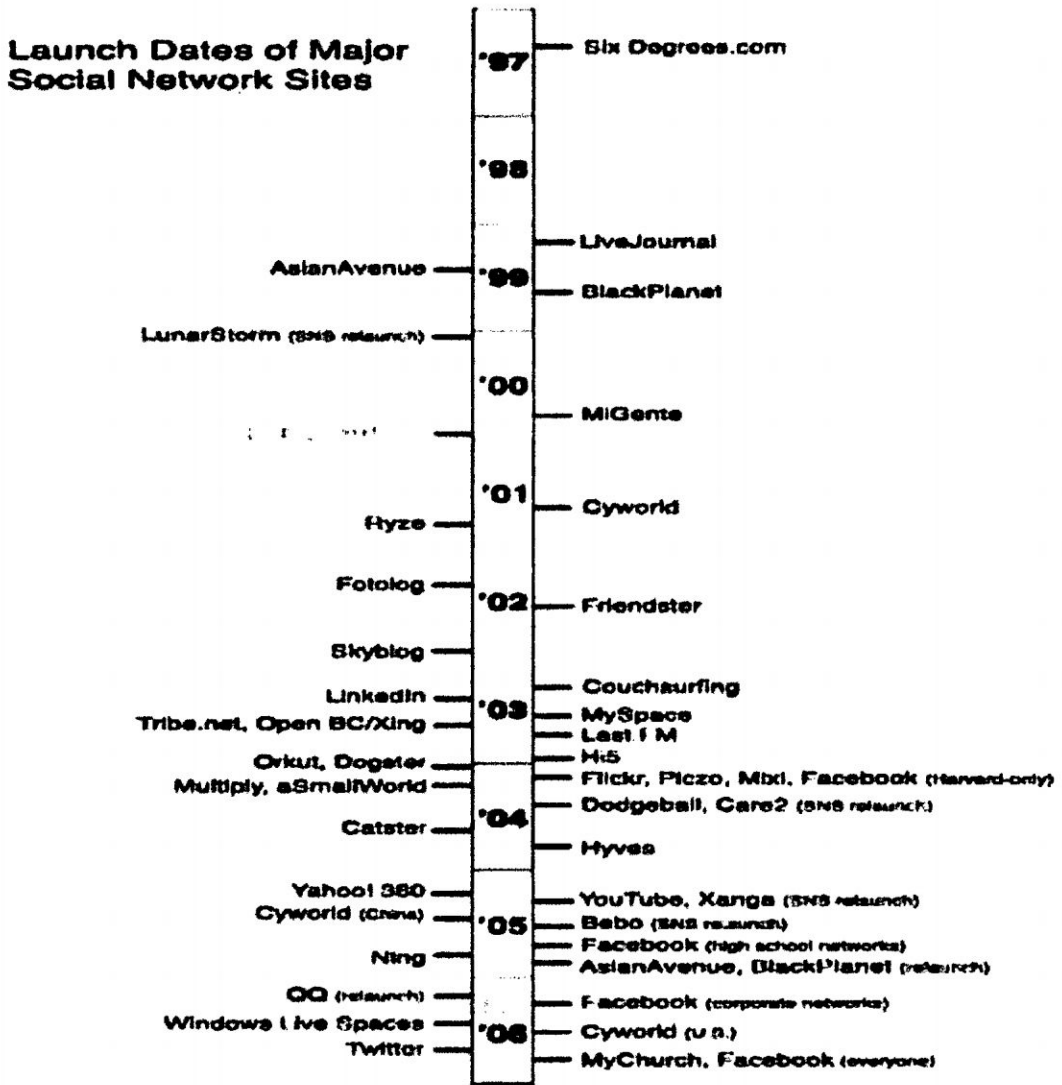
Launch Dates of Major Social Network Sites

'97 — Six Degrees.com

'98

— LiveJournal

AsianAvenue — '99 — BlackPlanet

LunarStorm (SNS relaunch) —

'00 — MiGente

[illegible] —

'01 — Cyworld

Ryze —

Fotolog — '02 — Friendster

Skyblog —

— Couchsurfing

LinkedIn — '03 — MySpace

Tribe.net, Open BC/Xing — — Last.FM

Orkut, Dogster — — Hi5

Multiply, aSmallWorld — — Flickr, Piczo, Mixi, Facebook (Harvard-only)

— Dodgeball, Care2 (SNS relaunch)

Catster — '04

— Hyves

Yahoo! 360 — — YouTube, Xanga (SNS relaunch)

Cyworld (China) — '05 — Bebo (SNS relaunch)

— Facebook (high school networks)

Ning — — AsianAvenue, BlackPlanet (relaunch)

QQ (relaunch) — — Facebook (corporate networks)

Windows Live Spaces — '06 — Cyworld (U.S.)

Twitter — — MyChurch, Facebook (everyone)